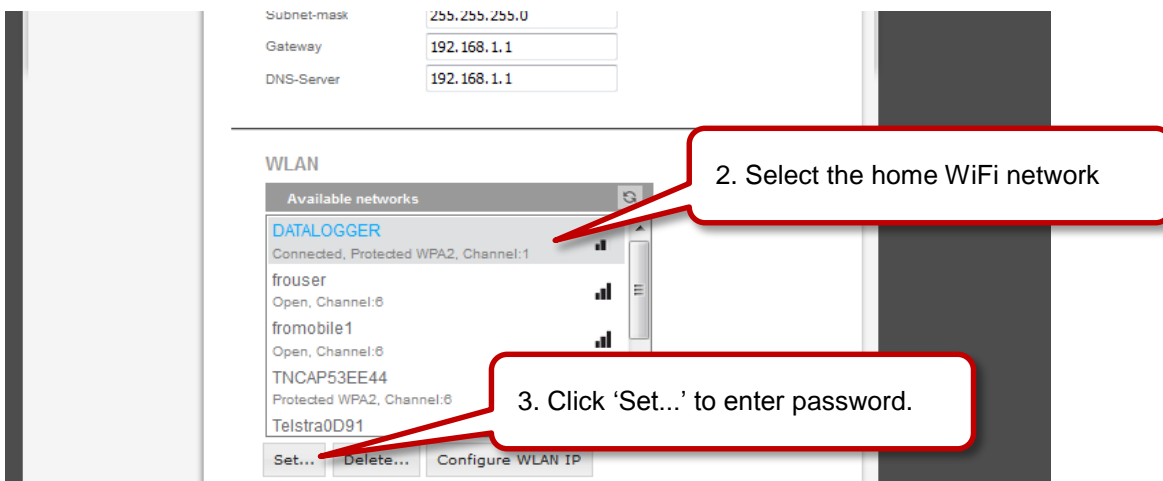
Subnet-mask 255.255.255.0

Gateway 192.168.1.1

DNS-Server 192.168.1.1

WLAN

Available networks

DATALOGGER
Connected, Protected WPA2, Channel:1

frouser
Open, Channel:6

fromobile1
Open, Channel:6

TNCAP53EE44
Protected WPA2, Channel:6

Telstra0D91

Set... Delete... Configure WLAN IP

2. Select the home WiFi network

3. Click ‘Set...’ to enter password.